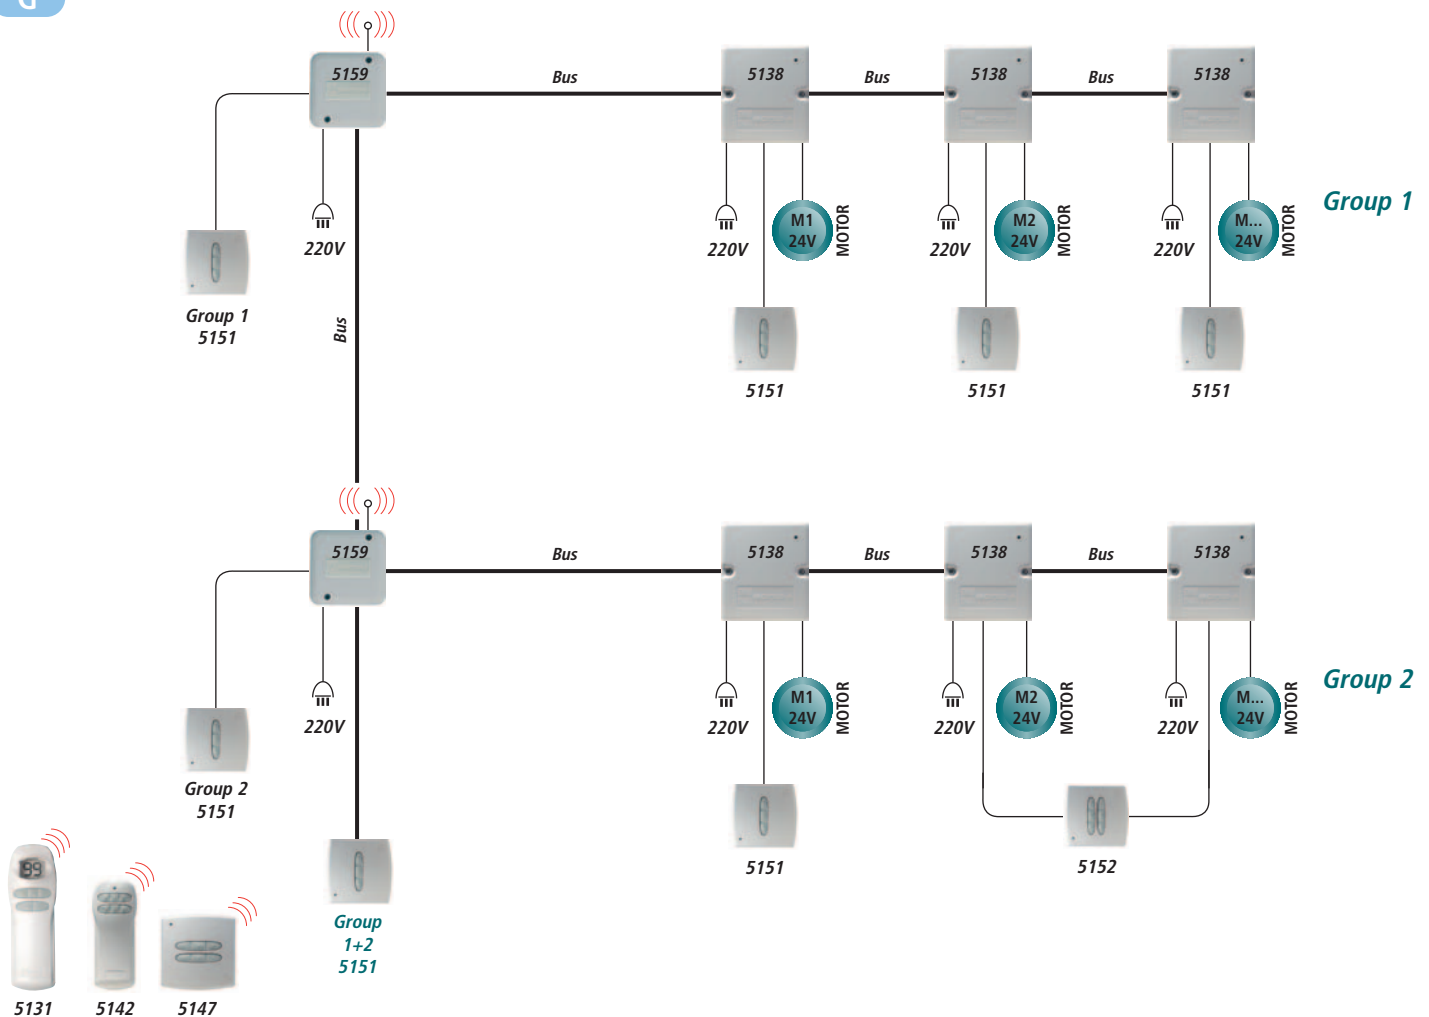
5159

Bus

5138

Bus

5138

Bus

5138

220V

220V

M1 24V

MOTOR

220V

M2 24V

MOTOR

220V

M... 24V

MOTOR

Group 1

Group 1
5151

Bus

5151

5151

5151

5159

Bus

5138

Bus

5138

Bus

5138

220V

220V

M1 24V

MOTOR

220V

M2 24V

MOTOR

220V

M... 24V

MOTOR

Group 2

Group 2
5151

5151

5152

Group
1+2
5151

5131

5142

5147